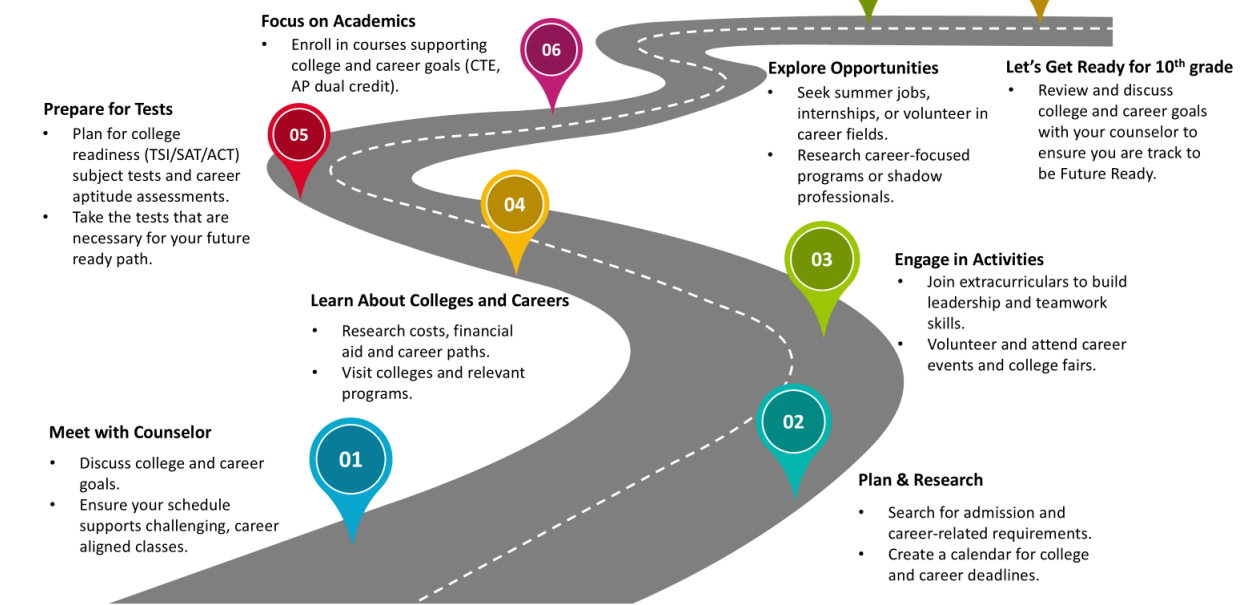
Focus on Academics
• Enroll in courses supporting college and career goals (CTE, AP dual credit).

06

Explore Opportunities
• Seek summer jobs, internships, or volunteer in career fields.
• Research career-focused programs or shadow professionals.

Let’s Get Ready for 10$^{th}$ grade
• Review and discuss college and career goals with your counselor to ensure you are track to be Future Ready.

Prepare for Tests
• Plan for college readiness (TSI/SAT/ACT) subject tests and career aptitude assessments.
• Take the tests that are necessary for your future ready path.

05

04

03

Engage in Activities
• Join extracurriculars to build leadership and teamwork skills.
• Volunteer and attend career events and college fairs.

Learn About Colleges and Careers
• Research costs, financial aid and career paths.
• Visit colleges and relevant programs.

02

Meet with Counselor
• Discuss college and career goals.
• Ensure your schedule supports challenging, career aligned classes.

01

Plan & Research
• Search for admission and career-related requirements.
• Create a calendar for college and career deadlines.